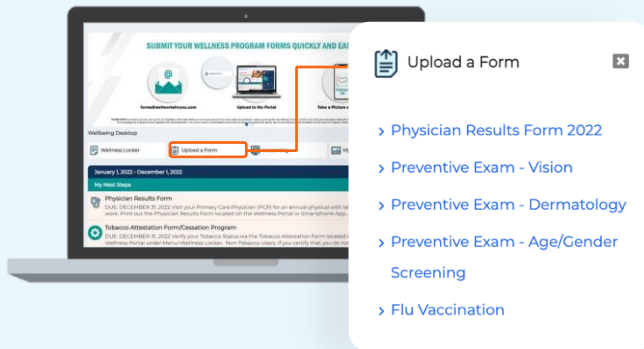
SUBMIT YOUR WELLNESS PROGRAM FORMS QUICKLY AND EA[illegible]

forms@wellnessforyou.com

Upload to the Portal

Take a Picture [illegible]

Wellbeing Desktop

Wellness Locker

Upload a Form

My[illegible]

January 1, 2022 - December 1, 2022

My Next Steps

Physician Results Form

DUE: DECEMBER 31, 2022 Visit your Primary Care Physician (PCP) for an annual physical with lab work. Print out the Physician Results Form located on the Wellness Portal or Smartphone App.

Tobacco Attestation Form/Cessation Program

DUE: DECEMBER 31, 2022 Verify your Tobacco Status via the Tobacco Attestation Form located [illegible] Wellness Portal under MenuWellness Locker. Non-Tobacco-Users: If you certify that you do no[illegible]

Upload a Form

› Physician Results Form 2022

› Preventive Exam - Vision

› Preventive Exam - Dermatology

› Preventive Exam - Age/Gender Screening

› Flu Vaccination